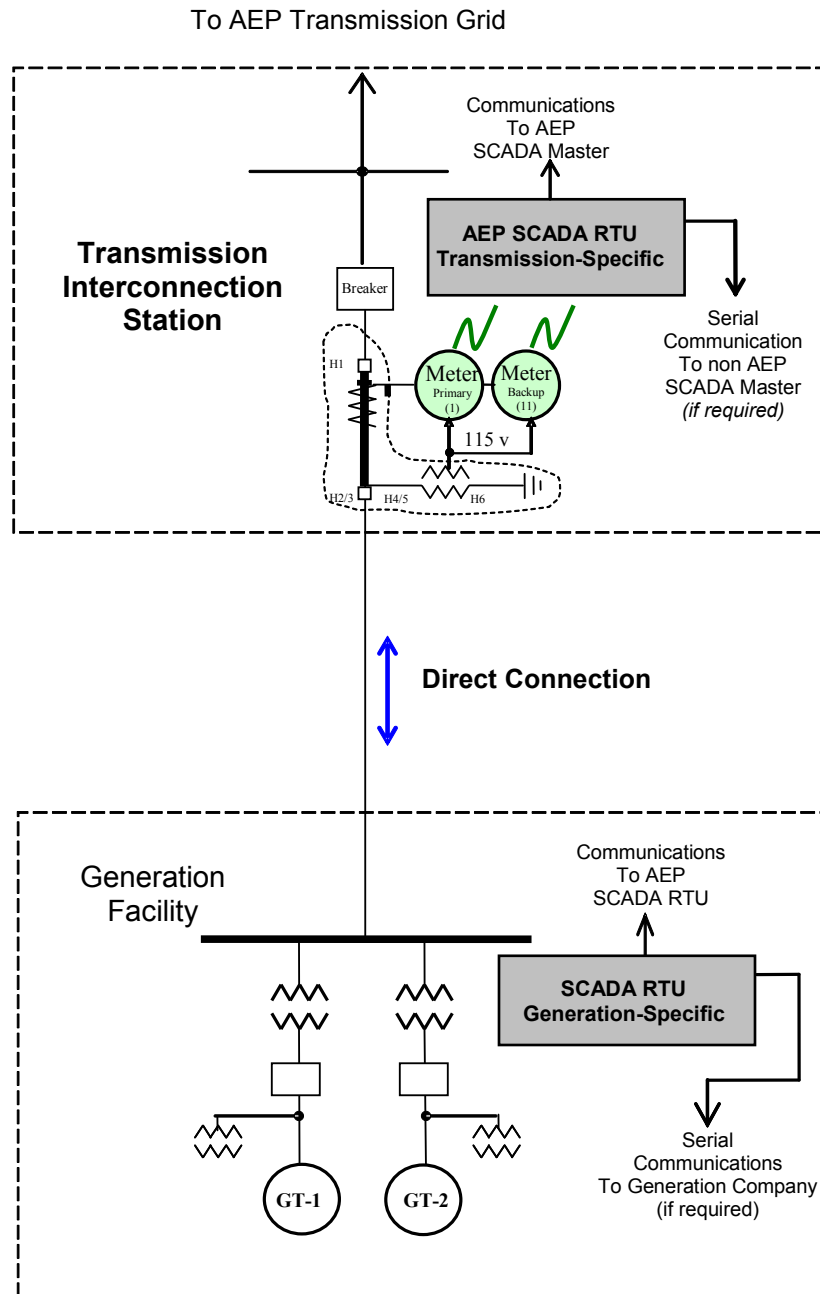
To AEP Transmission Grid

Communications To AEP SCADA Master

AEP SCADA RTU Transmission-Specific

Transmission Interconnection Station

Breaker

Serial Communication To non AEP SCADA Master *(if required)*

H1

Meter Primary (1)

Meter Backup (11)

115 v

H2/3

H4/5

H6

Direct Connection

Generation Facility

Communications To AEP SCADA RTU

SCADA RTU Generation-Specific

Serial Communications To Generation Company (if required)

GT-1

GT-2